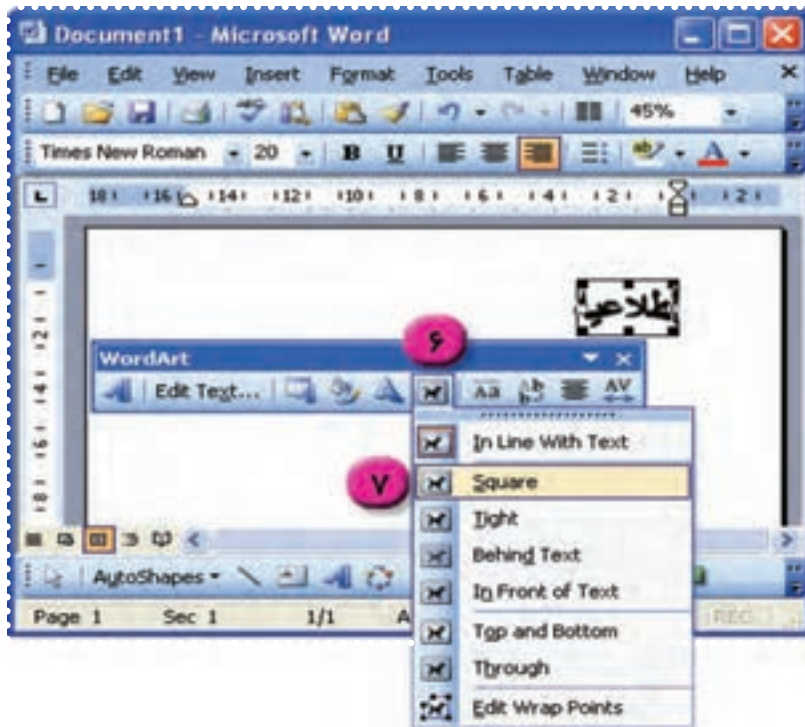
Document1 - Microsoft Word

File Edit View Insert Format Tools Table Window Help

45%

Times New Roman 20 B U

18 16 14 12 10 8 6 4 2 2

طلاعی

WordArt

Edit Text...

۶

In Line With Text

۷

Square

Tight

Behind Text

In Front of Text

Top and Bottom

Through

Edit Wrap Points

AutoShapes

Page 1 Sec 1 1/1 A REC